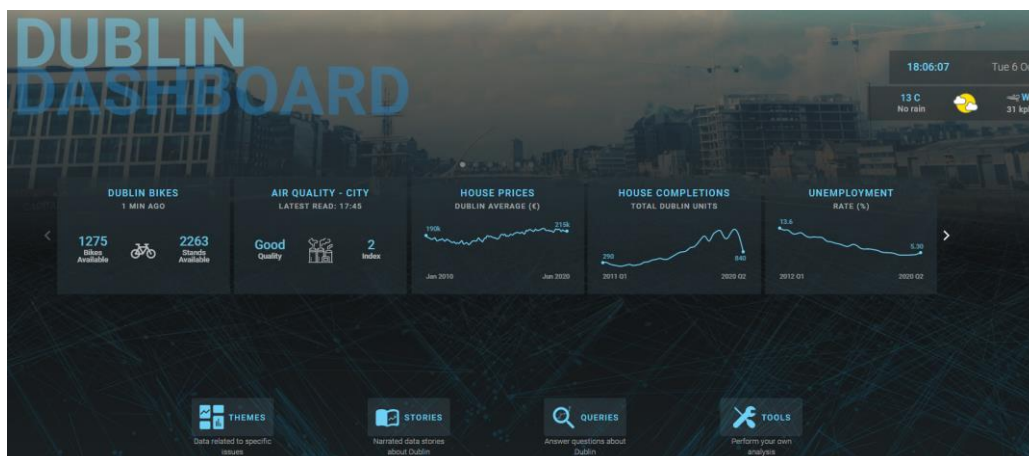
DUBLIN DASHBOARD

18:06:07 Tue 6 O

13 C No rain

W 31 kp

DUBLIN BIKES
1 MIN AGO
1275 Bikes Available
2263 Stands Available

AIR QUALITY - CITY
LATEST READ: 17:45
Good Quality
2 Index

HOUSE PRICES
DUBLIN AVERAGE (€)
190k
315k
Jan 2010
Jun 2020

HOUSE COMPLETIONS
TOTAL DUBLIN UNITS
290
840
2011 Q1
2020 Q2

UNEMPLOYMENT
RATE (%)
13.6
5.30
2012 Q1
2020 Q2

THEMES
Data related to specific issues

STORIES
Narrated data stories about Dublin

QUERIES
Answer questions about Dublin

TOOLS
Perform your own analysis